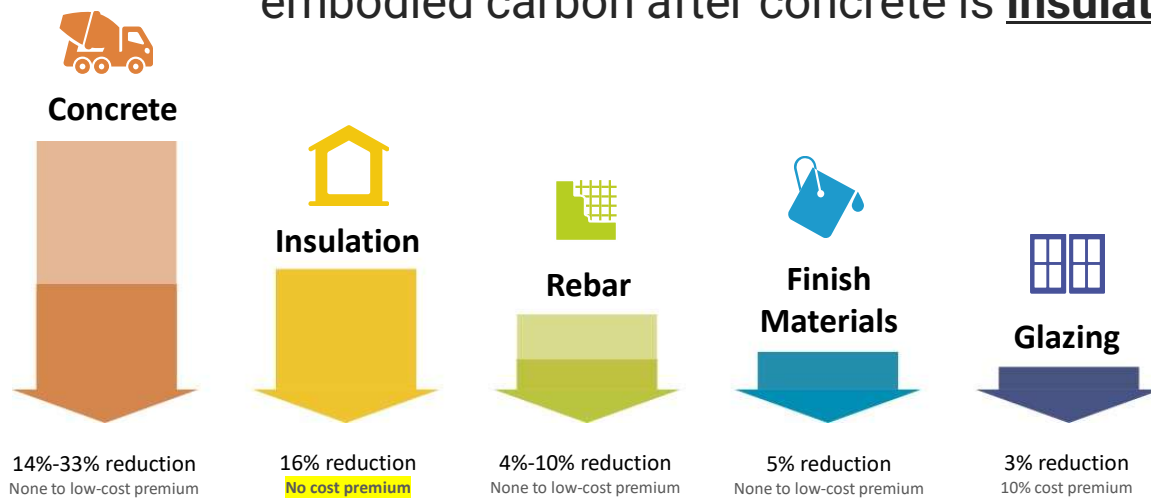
embodied carbon after concrete is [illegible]

Concrete

Insulation

Rebar

Finish Materials

Glazing

14%-33% reduction
None to low-cost premium

16% reduction
No cost premium

4%-10% reduction
None to low-cost premium

5% reduction
None to low-cost premium

3% reduction
10% cost premium